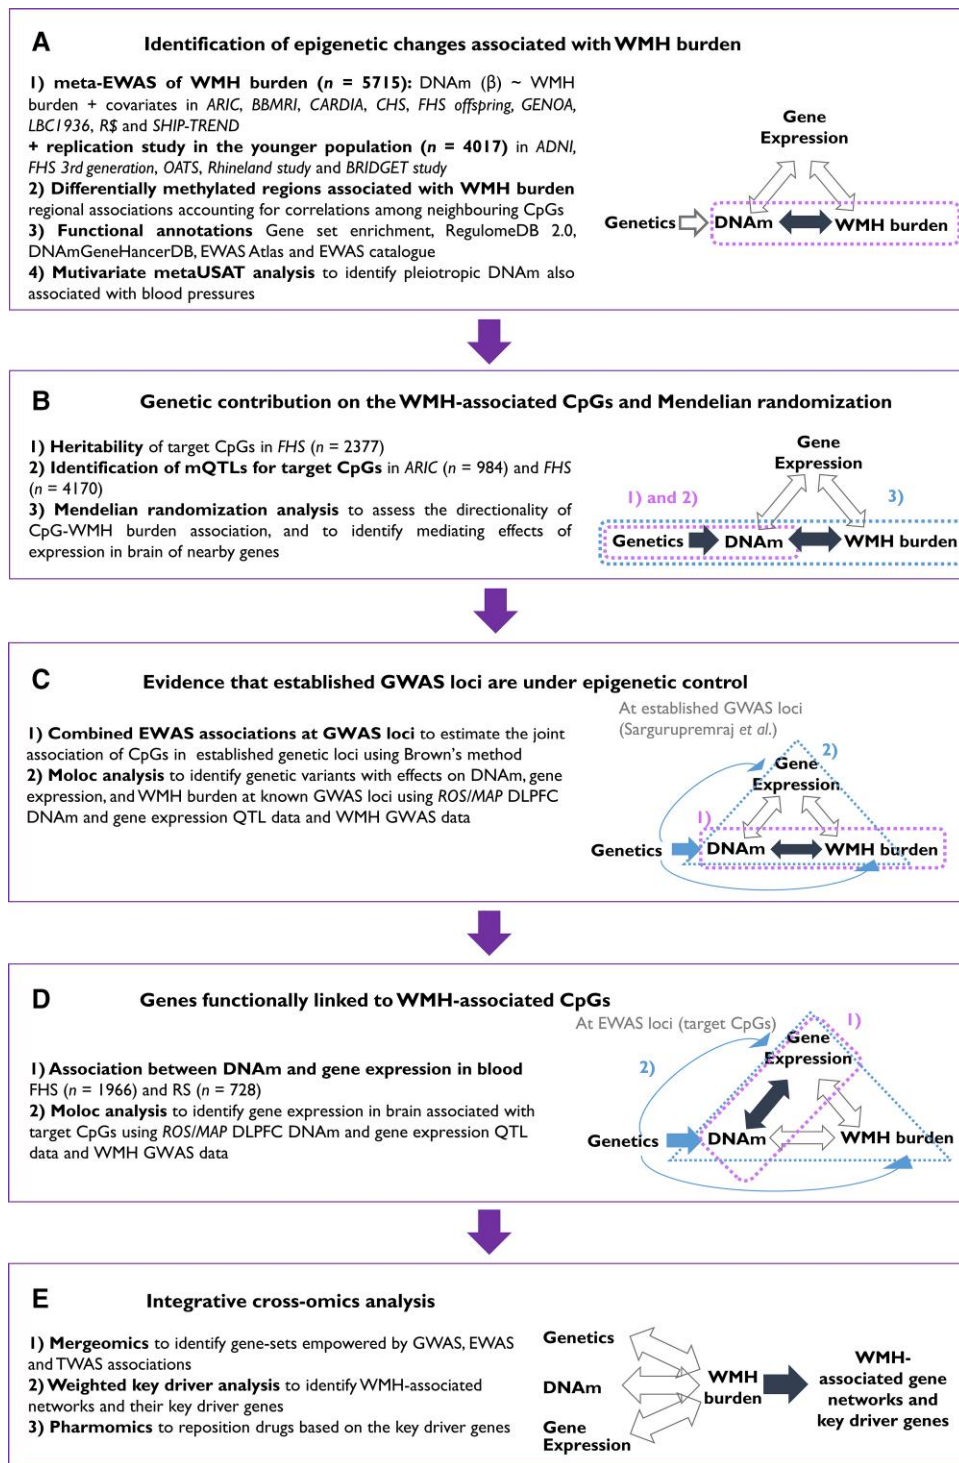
A

Identification of epigenetic changes associated with WMH burden

1) meta-EWAS of WMH burden ($n$ = 5715): DNAm (β) ~ WMH burden + covariates in ARIC, BBMRI, CARDIA, CHS, FHS offspring, GENOA, LBC1936, R$ and SHIP-TREND
+ replication study in the younger population ($n$ = 4017) in ADNI, FHS 3rd generation, OATS, Rhineland study and BRIDGET study
2) Differentially methylated regions associated with WMH burden regional associations accounting for correlations among neighbouring CpGs
3) Functional annotations Gene set enrichment, RegulomeDB 2.0, DNAmGeneHancerDB, EWAS Atlas and EWAS catalogue
4) Mutivariate metaUSAT analysis to identify pleiotropic DNAm also associated with blood pressures

Gene Expression
Genetics
DNAm
WMH burden

B

Genetic contribution on the WMH-associated CpGs and Mendelian randomization

1) Heritability of target CpGs in FHS ($n$ = 2377)
2) Identification of mQTLs for target CpGs in ARIC ($n$ = 984) and FHS ($n$ = 4170)
3) Mendelian randomization analysis to assess the directionality of CpG-WMH burden association, and to identify mediating effects of expression in brain of nearby genes

Gene Expression
1) and 2)
3)
Genetics
DNAm
WMH burden

C

Evidence that established GWAS loci are under epigenetic control

1) Combined EWAS associations at GWAS loci to estimate the joint association of CpGs in established genetic loci using Brown's method
2) Moloc analysis to identify genetic variants with effects on DNAm, gene expression, and WMH burden at known GWAS loci using ROS/MAP DLPFC DNAm and gene expression QTL data and WMH GWAS data

At established GWAS loci (Sargurupremraj et al.)
2)
Gene Expression
1)
Genetics
DNAm
WMH burden

D

Genes functionally linked to WMH-associated CpGs

1) Association between DNAm and gene expression in blood FHS ($n$ = 1966) and RS ($n$ = 728)
2) Moloc analysis to identify gene expression in brain associated with target CpGs using ROS/MAP DLPFC DNAm and gene expression QTL data and WMH GWAS data

At EWAS loci (target CpGs)
1)
Gene Expression
2)
Genetics
DNAm
WMH burden

E

Integrative cross-omics analysis

1) Mergeomics to identify gene-sets empowered by GWAS, EWAS and TWAS associations
2) Weighted key driver analysis to identify WMH-associated networks and their key driver genes
3) Pharmomics to reposition drugs based on the key driver genes

Genetics
DNAm
Gene Expression
WMH burden
WMH-associated gene networks and key driver genes